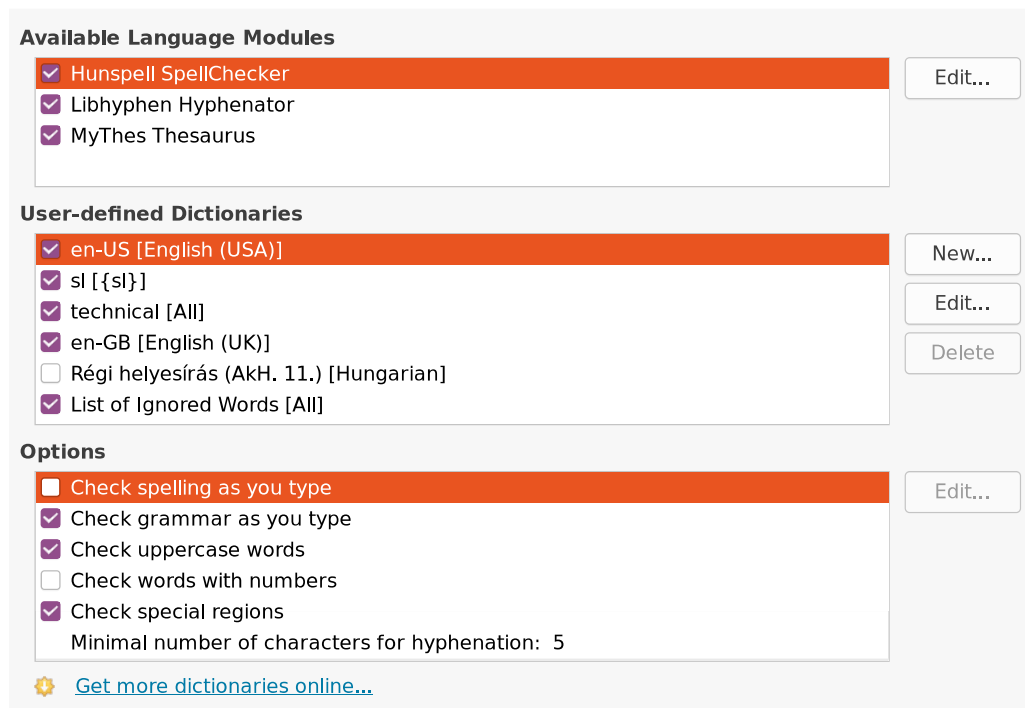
Available Language Modules

Hunspell SpellChecker
Libhyphen Hyphenator
MyThes Thesaurus

Edit...

User-defined Dictionaries

en-US [English (USA)]
sl [{sl}]
technical [All]
en-GB [English (UK)]
Régi helyesírás (AkH. 11.) [Hungarian]
List of Ignored Words [All]

New...
Edit...
Delete

Options

Check spelling as you type
Check grammar as you type
Check uppercase words
Check words with numbers
Check special regions
Minimal number of characters for hyphenation: 5

Edit...

Get more dictionaries online...